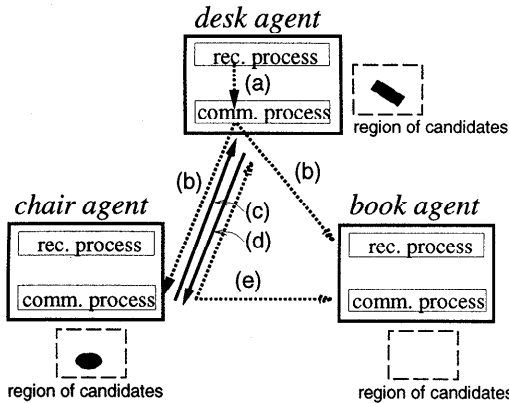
desk agent

rec. process

(a)

comm. process

region of candidates

(b)

(b)

chair agent

(c)

book agent

rec. process

(d)

rec. process

(e)

comm. process

comm. process

region of candidates

region of candidates